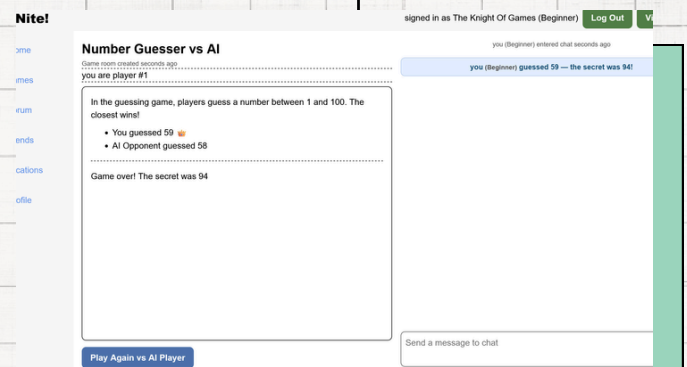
Nite!

signed in as The Knight Of Games (Beginner) Log Out Vi

ome
umes
rum
ends
cations
ofile

Number Guesser vs AI

Game room created seconds ago

you are player #1

In the guessing game, players guess a number between 1 and 100. The closest wins!

- You guessed 59
- AI Opponent guessed 58

Game over! The secret was 94

Play Again vs AI Player

you (Beginner) entered chat seconds ago

you (Beginner) guessed 59 — the secret was 94!

Send a message to chat